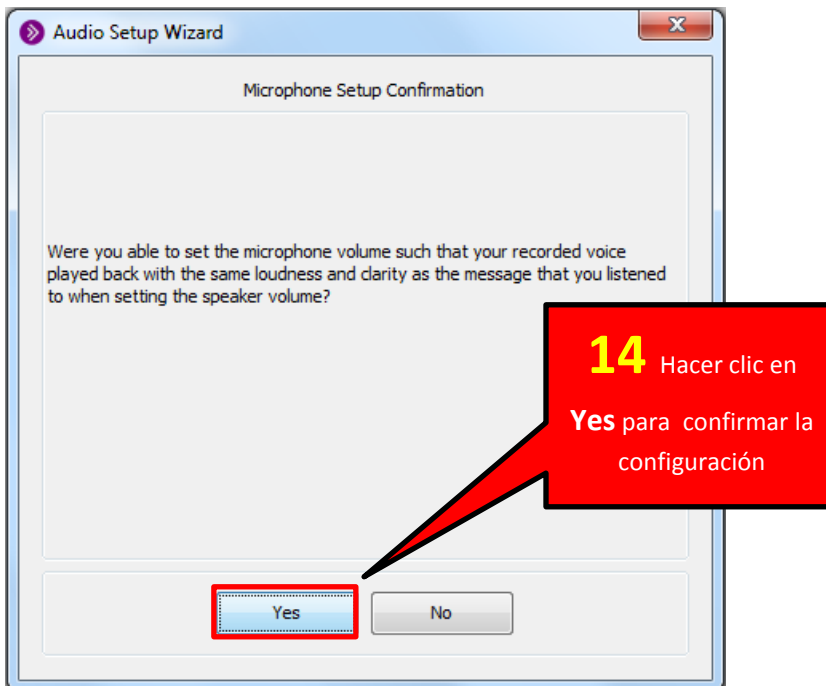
Audio Setup Wizard

Microphone Setup Confirmation

Were you able to set the microphone volume such that your recorded voice played back with the same loudness and clarity as the message that you listened to when setting the speaker volume?

14 Hacer clic en Yes para confirmar la configuración

Yes

No